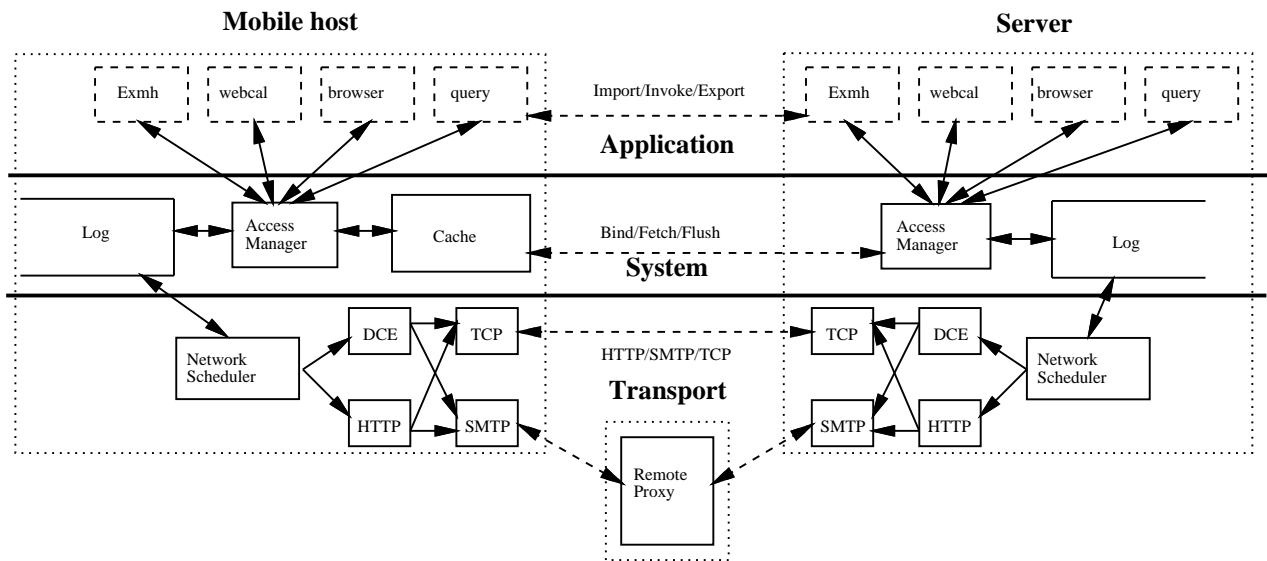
Mobile host

Server

Exmh

webcal

browser

query

Import/Invoke/Export

Exmh

webcal

browser

query

Application

Log

Access Manager

Cache

Bind/Fetch/Flush

Access Manager

Log

System

DCE

TCP

TCP

DCE

Network Scheduler

HTTP/SMTP/TCP

Network Scheduler

Transport

HTTP

SMTP

SMTP

HTTP

Remote Proxy